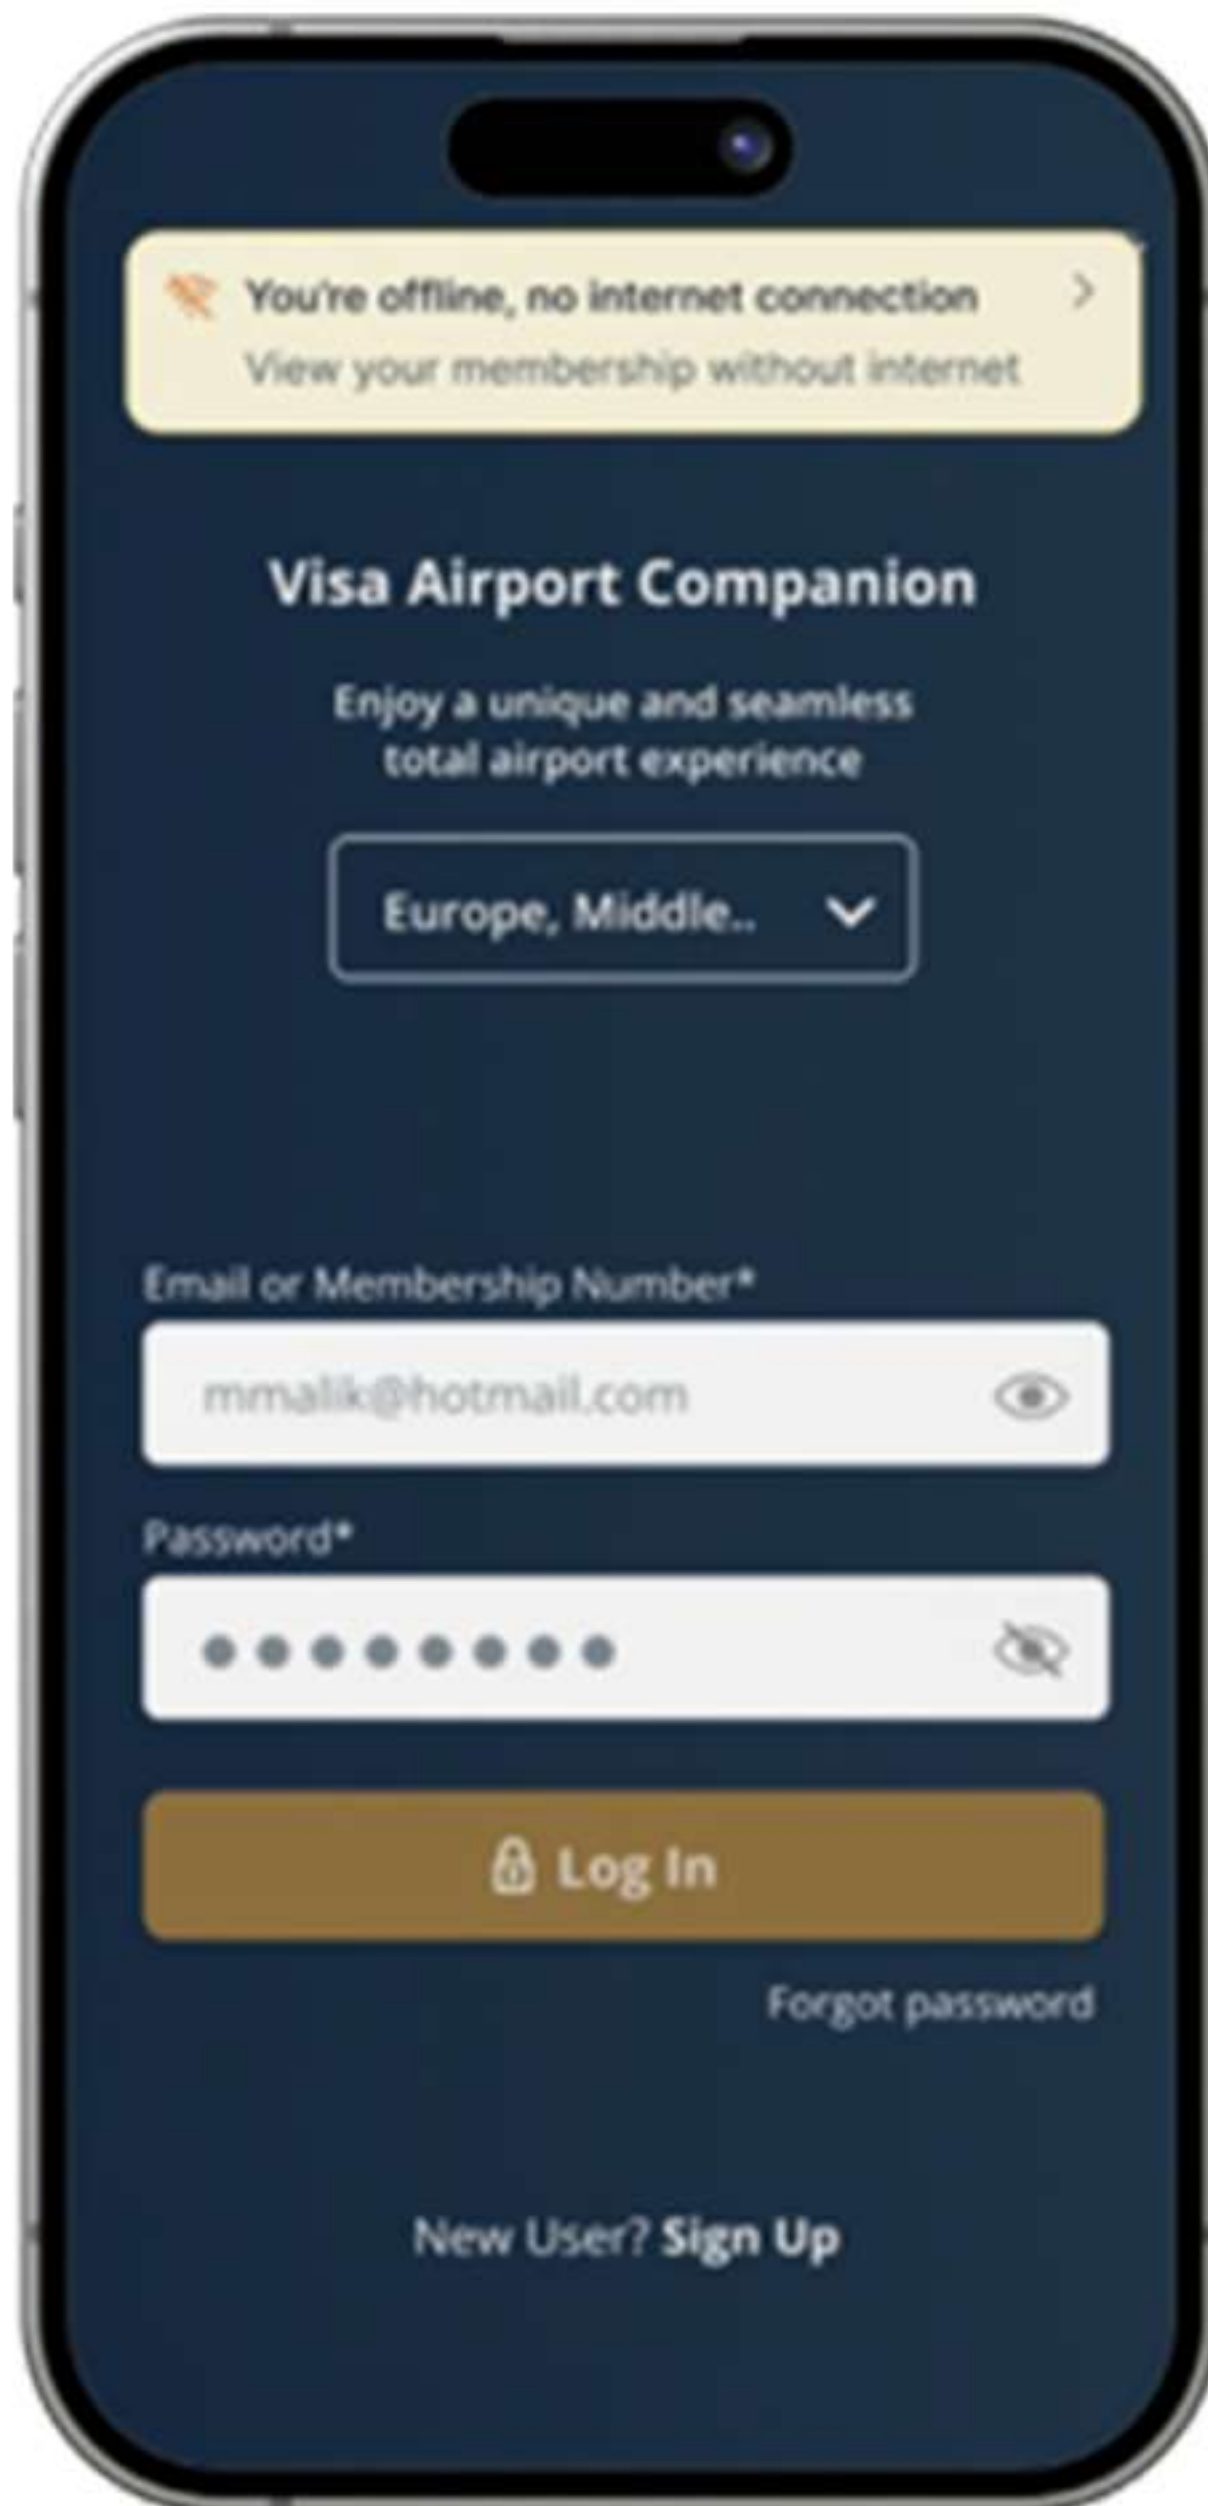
You're offline, no internet connection
View your membership without internet

Visa Airport Companion

Enjoy a unique and seamless total airport experience

Europe, Middle..

Email or Membership Number*

mmalik@hotmail.com

Password*

••••••••

Log In

Forgot password

New User? Sign Up